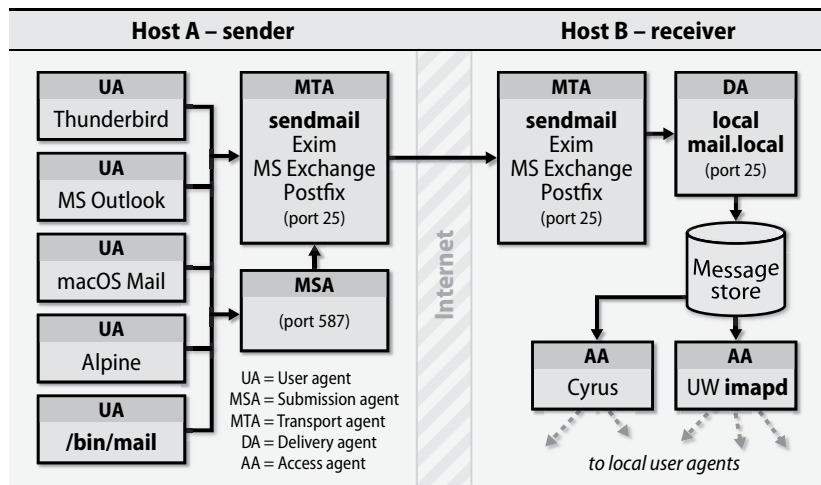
Host A – sender

Host B – receiver

UA
Thunderbird

UA
MS Outlook

UA
macOS Mail

UA
Alpine

UA
/bin/mail

MTA
sendmail
Exim
MS Exchange
Postfix
(port 25)

MSA
(port 587)

UA = User agent
MSA = Submission agent
MTA = Transport agent
DA = Delivery agent
AA = Access agent

Internet

MTA
sendmail
Exim
MS Exchange
Postfix
(port 25)

DA
local
mail.local
(port 25)

Message store

AA
Cyrus

AA
UW imapd

to local user agents